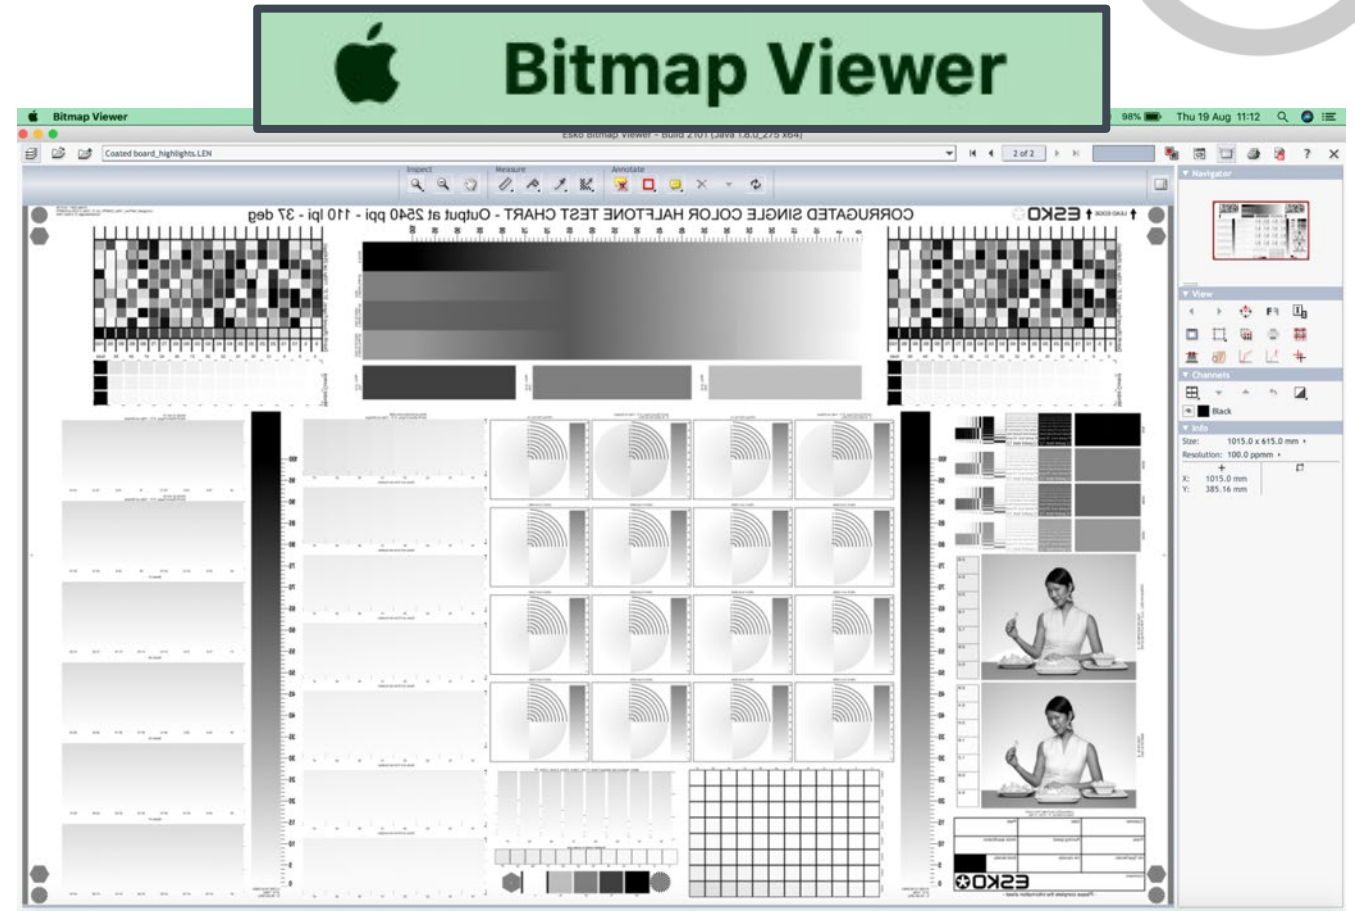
Bitmap Viewer

Bitmap Viewer

98% Thu 19 Aug 11:12

Esko Bitmap Viewer - Build 2101 (Java 1.8.0_275 x64)

Coated board_highlights.LEN

2 of 2

Inspect

Measure

Annotate

Navigator

View

Channels

Black

Info

Size: 1015.0 x 615.0 mm

Resolution: 100.0 ppmm

X: 1015.0 mm

Y: 385.16 mm

CORRUGATED SINGLE COLOR HALFTONE TEST CHART - Output at 2540 ppi - 110 lpi - 37 deg

ESKO

ESKO